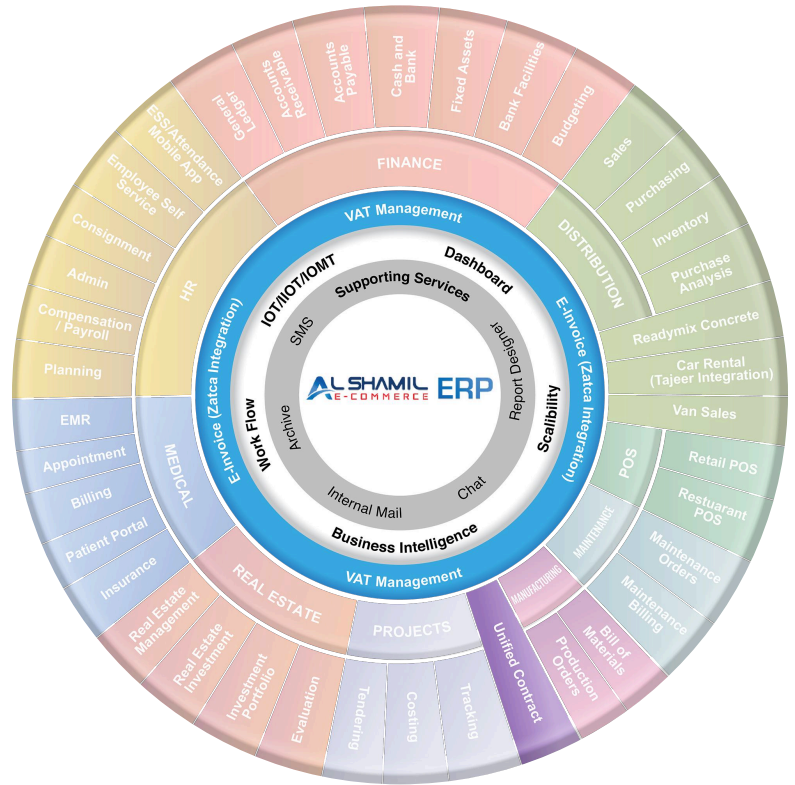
AL SHAMIL E-COMMERCE ERP

Supporting Services
SMS
Archive
Internal Mail
Chat
Report Designer

Dashboard
Scalibility
Business Intelligence
Work Flow
IOT/IIOT/IOMT

VAT Management
E-Invoice (Zatca Integration)
VAT Management
E-Invoice (Zatca Integration)

FINANCE
General Ledger
Accounts Receivable
Accounts Payable
Cash and Bank
Fixed Assets
Bank Facilities
Budgeting

DISTRIBUTION
Sales
Purchasing
Inventory
Purchase Analysis
Readymix Concrete
Car Rental (Tajeer Integration)
Van Sales

POS
Retail POS
Restuarant POS

MAINTENANCE
Maintenance Orders
Maintenance Billing

MANUFACTURING
Bill of Materials
Production Orders

Unified Contract

PROJECTS
Tendering
Costing
Tracking

REAL ESTATE
Real Estate Management
Real Estate Investment
Investment Portfolio
Evaluation

MEDICAL
EMR
Appointment
Billing
Patient Portal
Insurance

HR
ESS/Attendance Mobile App
Employee Self Service
Consignment
Admin
Compensation / Payroll
Planning